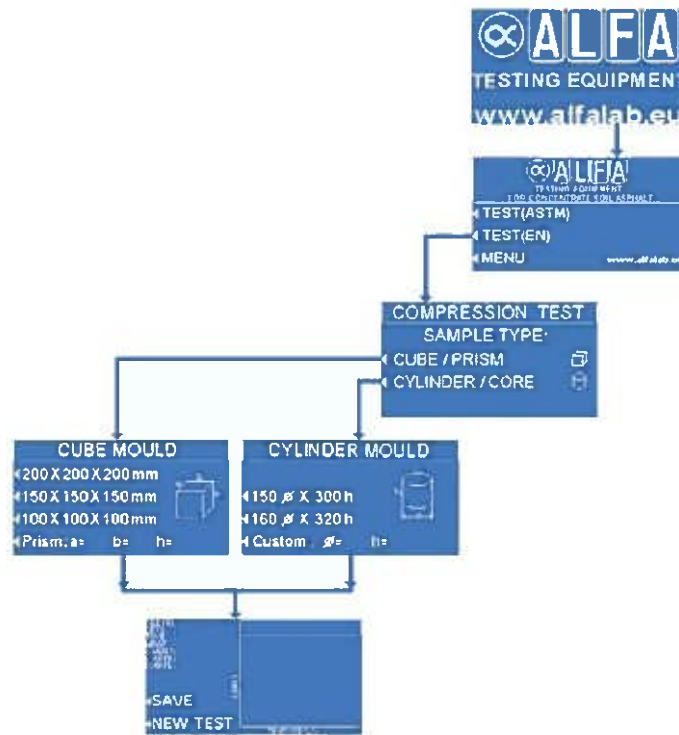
ALFA
TESTING EQUIPMENT
www.alfalab.eu

ALFA
TESTING EQUIPMENT
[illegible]
TEST(ASTM)
TEST(EN)
MENU
www.alfalab.eu

COMPRESSION TEST
SAMPLE TYPE:
CUBE / PRISM
CYLINDER / CORE

CUBE MOULD
200 X 200 X 200 mm
150 X 150 X 150 mm
100 X 100 X 100 mm
Prism; a= b= h=

CYLINDER MOULD
150 ø X 300 h
160 ø X 320 h
Custom ø= h=

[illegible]
SAVE
NEW TEST